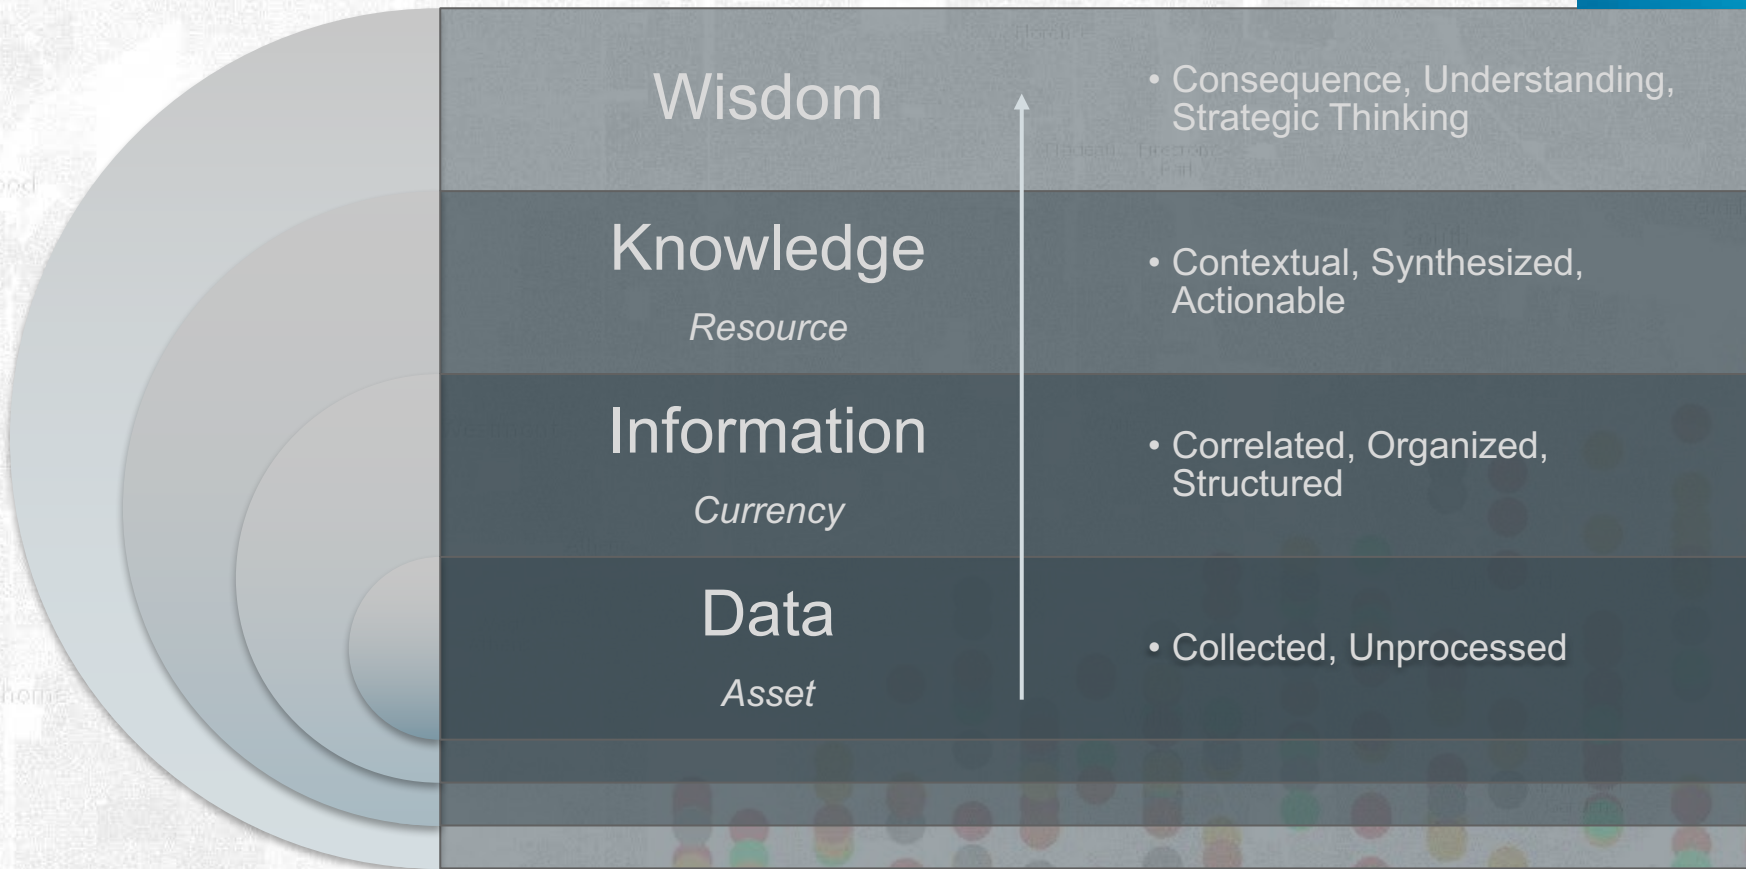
Wisdom

• Consequence, Understanding, Strategic Thinking

Knowledge

Resource

• Contextual, Synthesized, Actionable

Information

Currency

• Correlated, Organized, Structured

Data

Asset

• Collected, Unprocessed